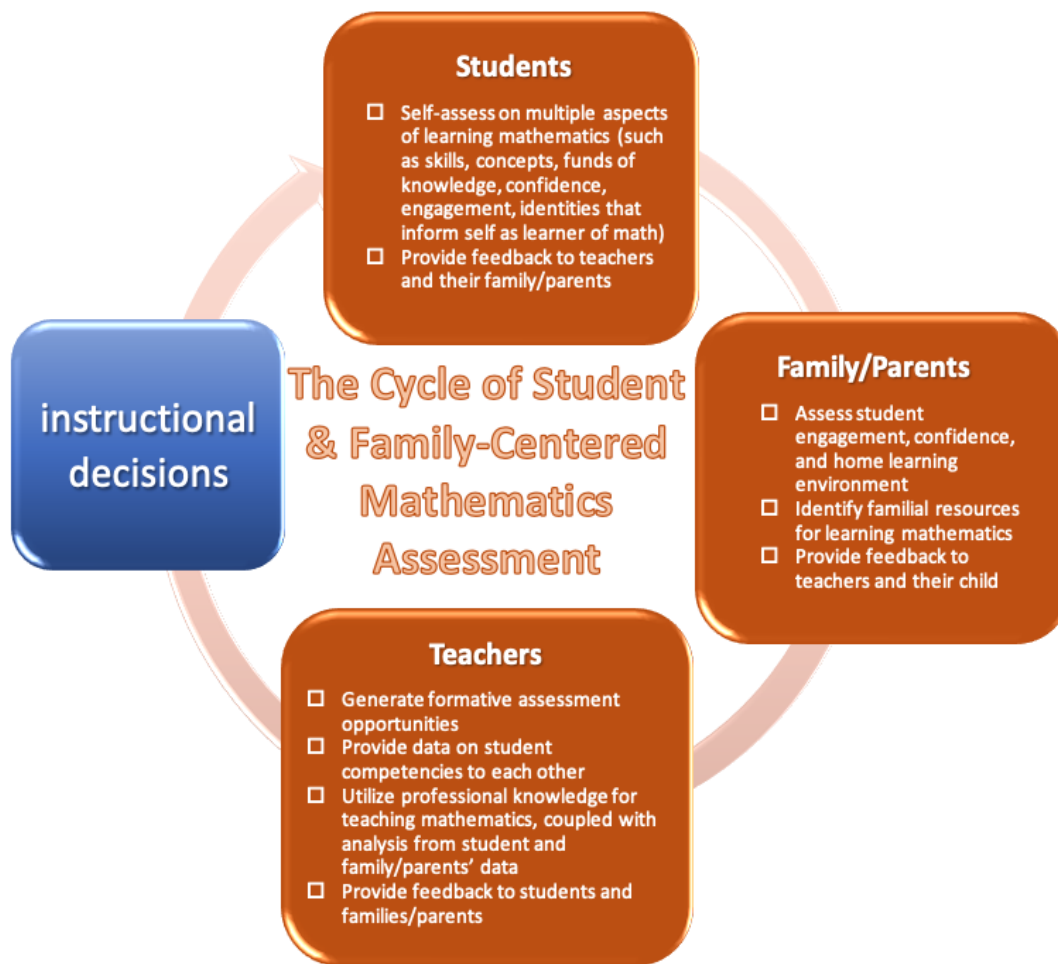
Students

☐ Self-assess on multiple aspects of learning mathematics (such as skills, concepts, funds of knowledge, confidence, engagement, identities that inform self as learner of math)
☐ Provide feedback to teachers and their family/parents

instructional decisions

The Cycle of Student & Family-Centered Mathematics Assessment

Family/Parents

☐ Assess student engagement, confidence, and home learning environment
☐ Identify familial resources for learning mathematics
☐ Provide feedback to teachers and their child

Teachers

☐ Generate formative assessment opportunities
☐ Provide data on student competencies to each other
☐ Utilize professional knowledge for teaching mathematics, coupled with analysis from student and family/parents' data
☐ Provide feedback to students and families/parents